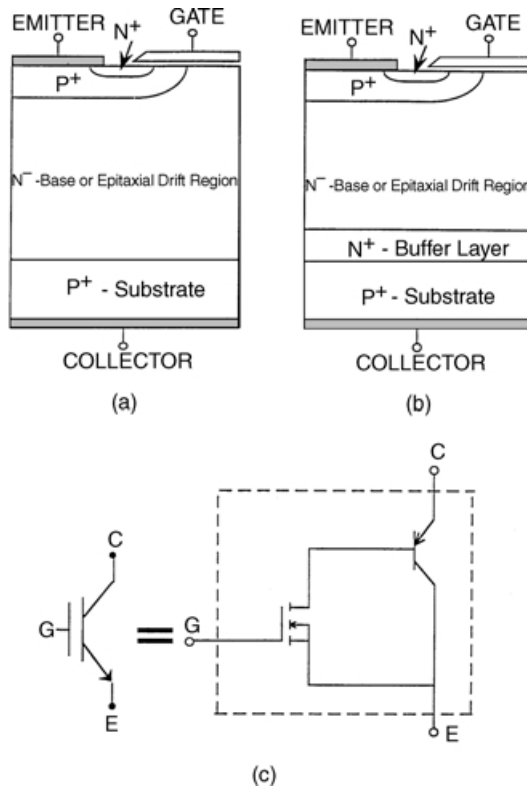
EMITTER $N^+$ GATE

$P^+$

$N^-$ -Base or Epitaxial Drift Region

$P^+$ - Substrate

COLLECTOR

(a)

EMITTER $N^+$ GATE

$P^+$

$N^-$ -Base or Epitaxial Drift Region

$N^+$ - Buffer Layer

$P^+$ - Substrate

COLLECTOR

(b)

C

G

E

G

C

E

(c)